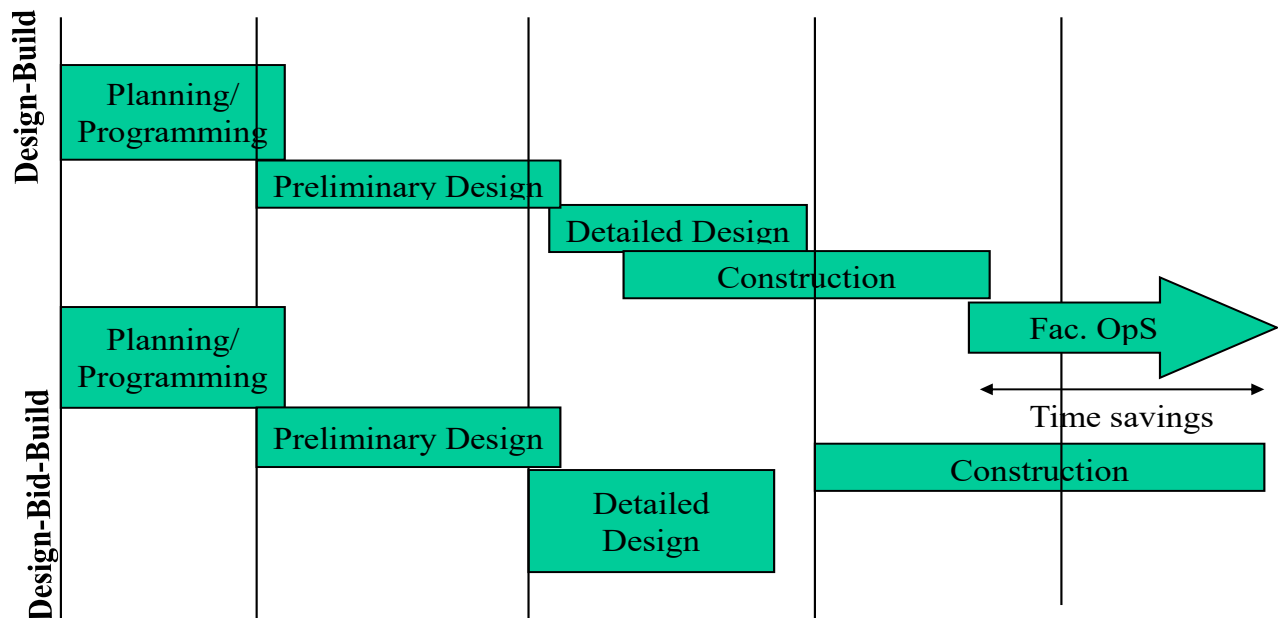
Design-Build

Planning/ Programming

Preliminary Design

Detailed Design

Construction

Fac. OpS

Time savings

Design-Bid-Build

Planning/ Programming

Preliminary Design

Construction

Detailed Design